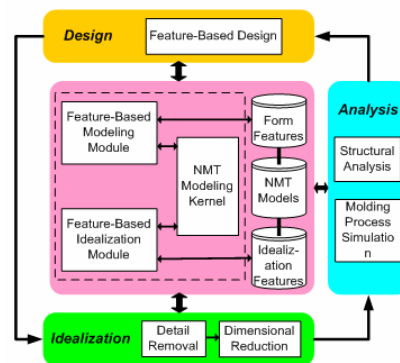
Design

Feature-Based Design

Feature-Based Modeling Module

NMT Modeling Kernel

Feature-Based Idealization Module

Form Features

NMT Models

Idealization Features

Analysis

Structural Analysis

Molding Process Simulation

Idealization

Detail Removal

Dimensional Reduction